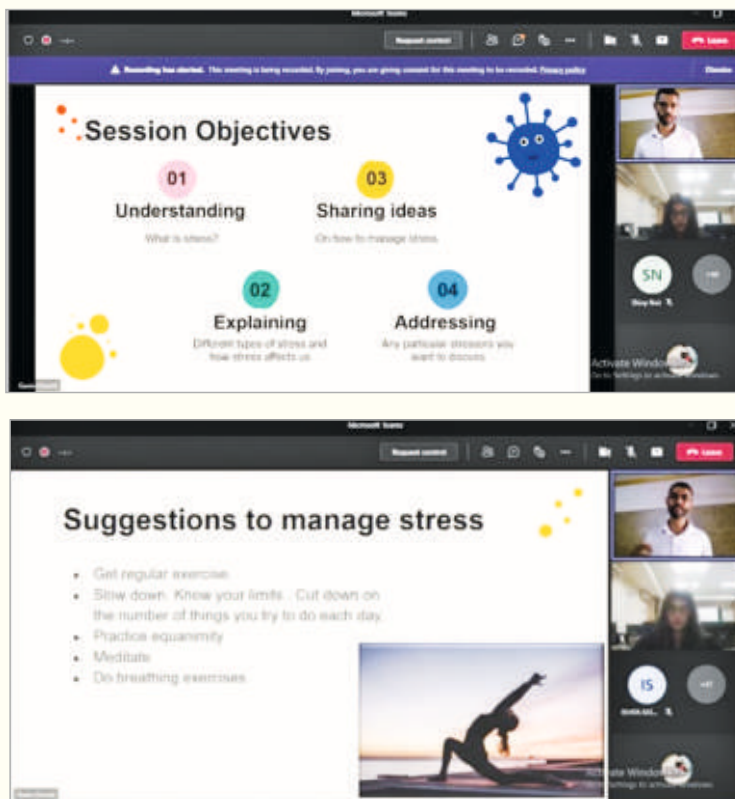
Microsoft Teams

Request control

Leave

Recording has started. This meeting is being recorded. By joining, you are giving consent for this meeting to be recorded. Privacy policy

Dismiss

Session Objectives

01

Understanding

What is stress?

03

Sharing ideas

On how to manage stress

02

Explaining

Different types of stress and how stress affects us

04

Addressing

Any particular stressors you want to discuss

SN

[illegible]

Activate Windows

Go to Settings to activate Windows.

Microsoft Teams

Request control

Leave

Suggestions to manage stress

- Get regular exercise
- Slow down. Know your limits. Cut down on the number of things you try to do each day.
- Practice equanimity
- Meditate
- Do breathing exercises

IS

+47

Activate Windows

Go to Settings to activate Windows.